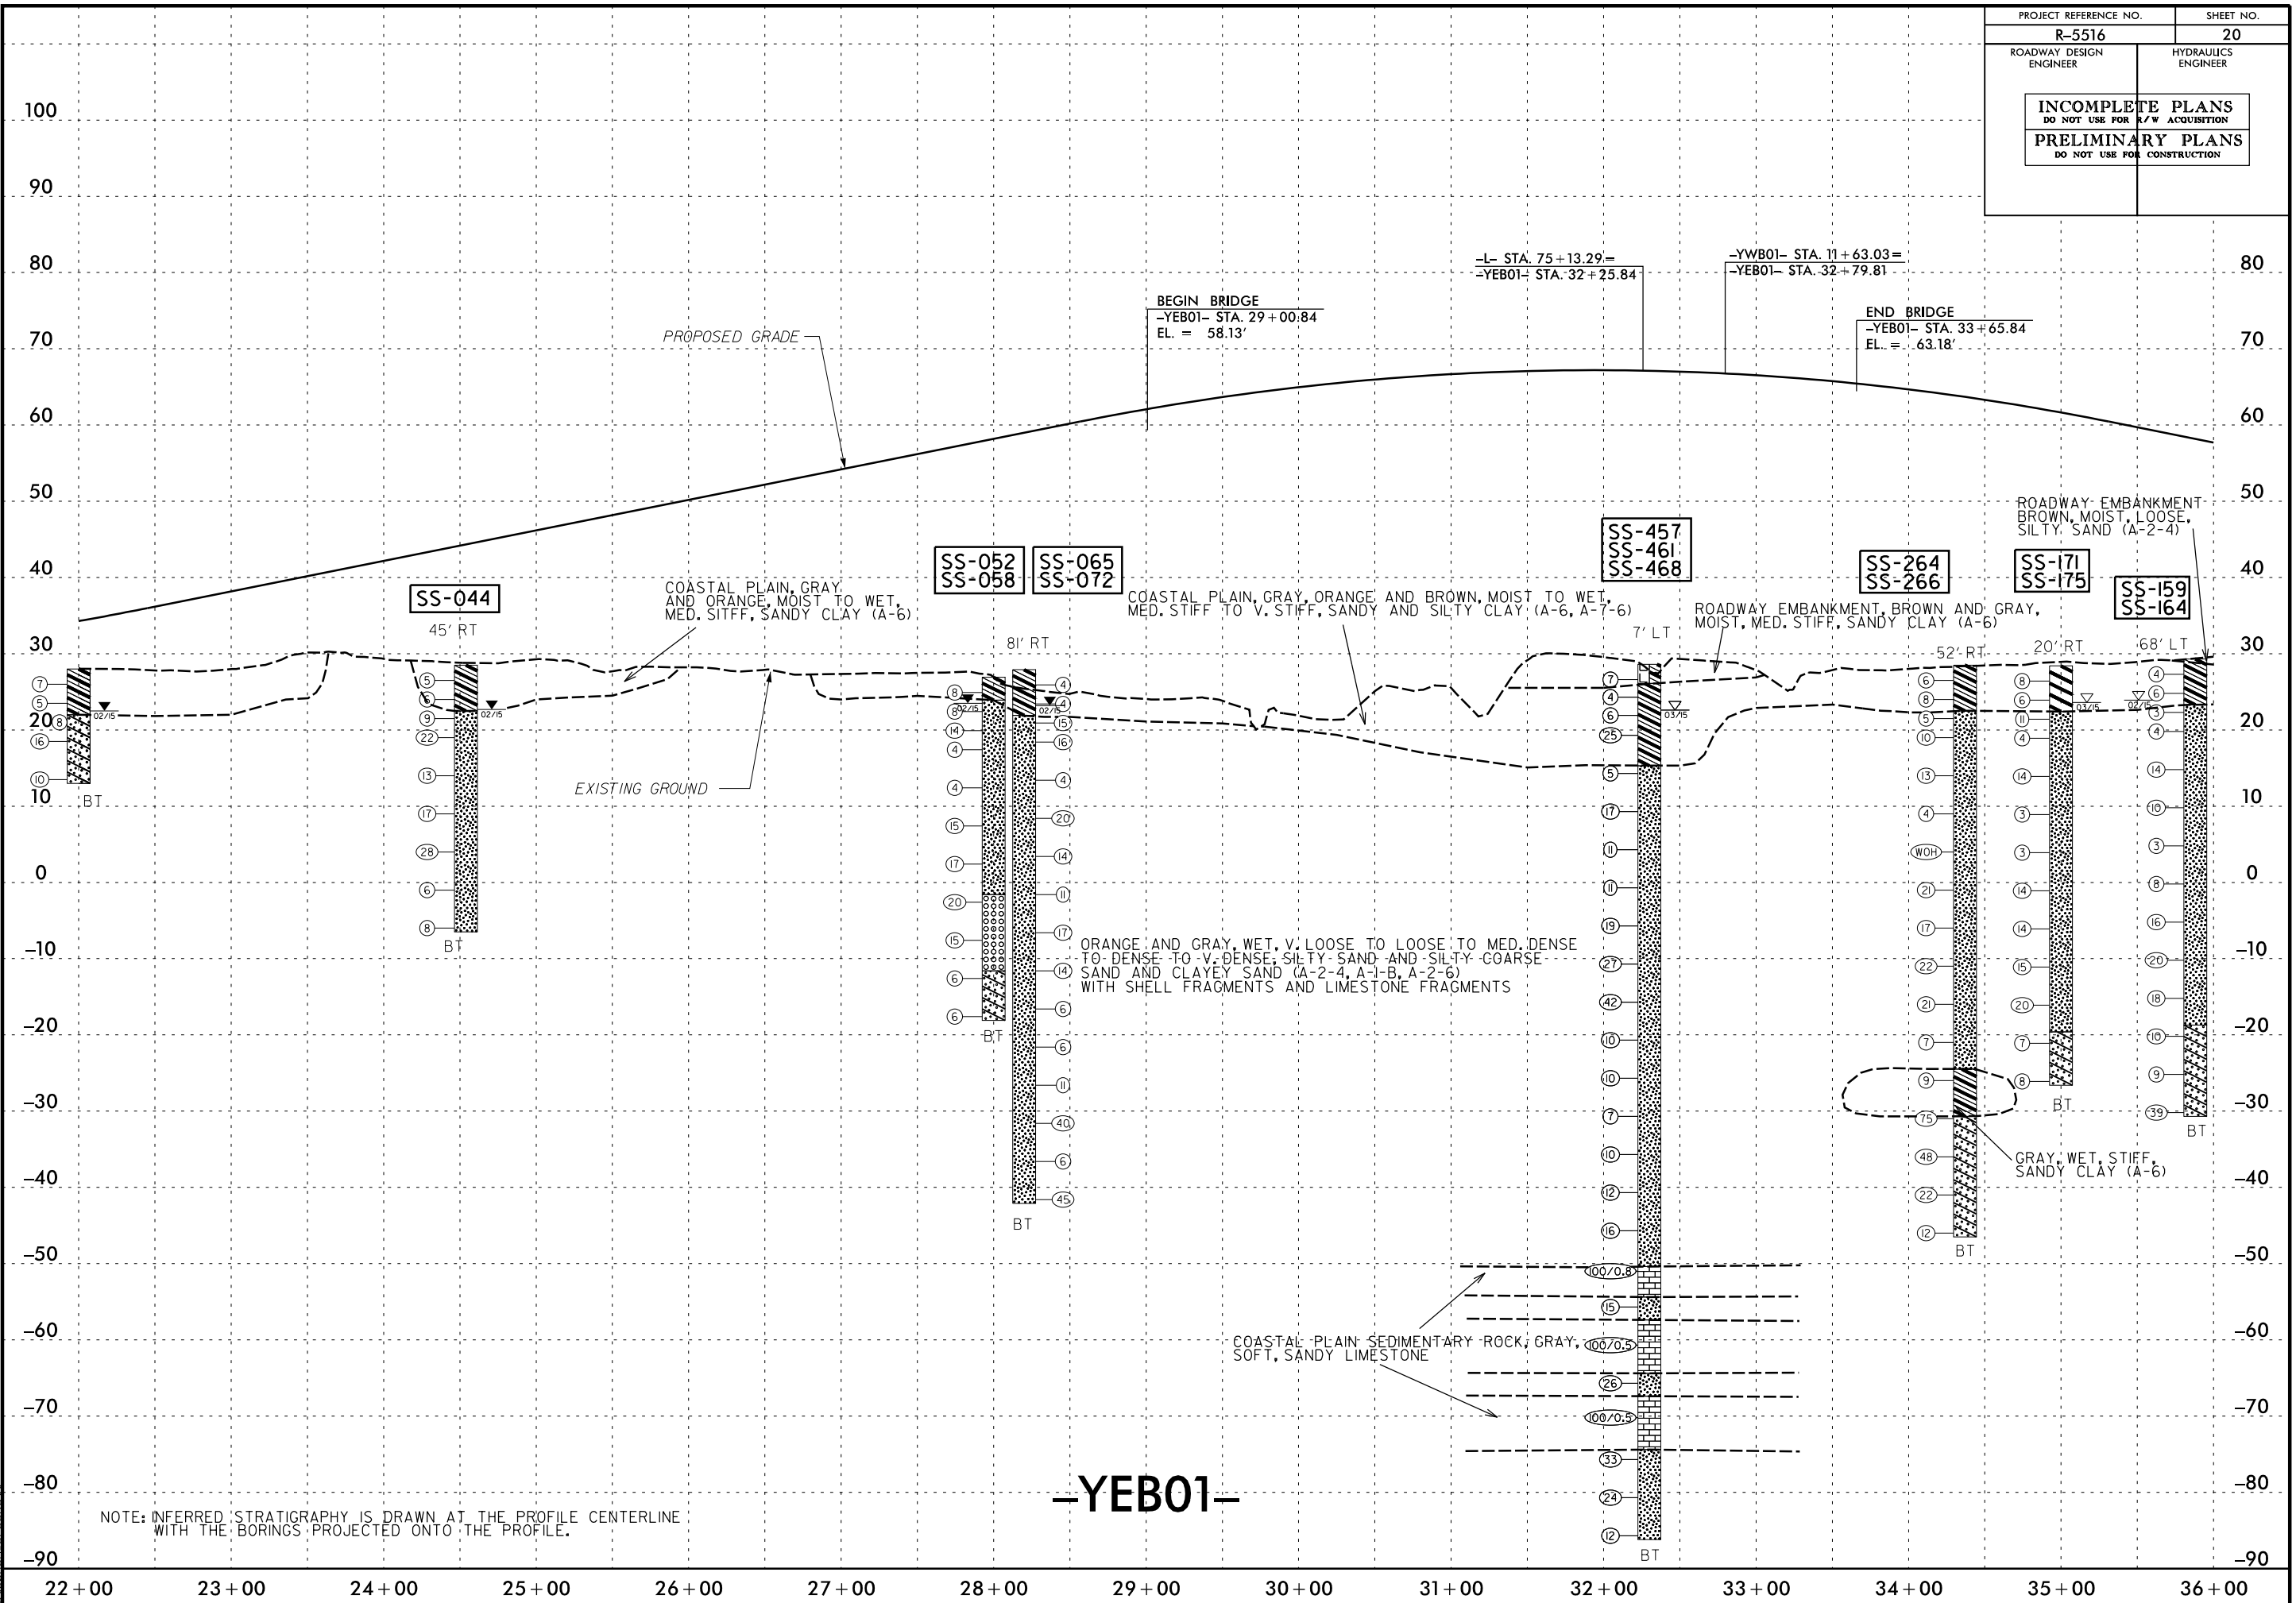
| PROJECT REFERENCE NO. | SHEET NO. |
|---|---|
| R-5516 | 20 |
| ROADWAY DESIGN ENGINEER | HYDRAULICS ENGINEER |

INCOMPLETE PLANS
DO NOT USE FOR R/W ACQUISITION
PRELIMINARY PLANS
DO NOT USE FOR CONSTRUCTION

100
90
80
70
60
50
40
30
20
10
0
-10
-20
-30
-40
-50
-60
-70
-80
-90

PROPOSED GRADE

BEGIN BRIDGE
-YEB01- STA. 29+00.84
EL. = 58.13'

-L- STA. 75+13.29=
-YEB01- STA. 32+25.84

-YWB01- STA. 11+63.03=
-YEB01- STA. 32+79.81

END BRIDGE
-YEB01- STA. 33+65.84
EL. = 63.18'

ROADWAY EMBANKMENT BROWN, MOIST, LOOSE, SILTY SAND (A-2-4)

SS-044
45' RT

COASTAL PLAIN, GRAY AND ORANGE, MOIST TO WET, MED. SITFF, SANDY CLAY (A-6)

SS-052
SS-058

SS-065
SS-072

81' RT

COASTAL PLAIN, GRAY, ORANGE AND BROWN, MOIST TO WET, MED. STIFF TO V. STIFF, SANDY AND SILTY CLAY (A-6, A-7-6)

SS-457
SS-461
SS-468
7' LT

ROADWAY EMBANKMENT, BROWN AND GRAY, MOIST, MED. STIFF, SANDY CLAY (A-6)

SS-264
SS-266
52' RT

SS-171
SS-175
20' RT

SS-159
SS-164
68' LT

7 5 8 16 10 BT 02/15

5 6 9 22 13 17 28 6 8 BT 02/15

EXISTING GROUND

8 8 14 4 4 15 17 20 15 6 6 BT 02/15

4 4 15 16 4 20 14 11 17 14 6 6 11 40 6 45 BT 02/15

ORANGE AND GRAY, WET, V. LOOSE TO LOOSE TO MED. DENSE TO DENSE TO V. DENSE, SILTY SAND AND SILTY COARSE SAND AND CLAYEY SAND (A-2-4, A-1-B, A-2-6) WITH SHELL FRAGMENTS AND LIMESTONE FRAGMENTS

7 4 6 25 5 17 11 11 19 27 42 10 10 7 10 12 16 100/0.8 15 100/0.5 26 100/0.5 33 24 12 BT 03/15

6 8 5 10 13 4 WOH 21 17 22 21 7 9 75 48 22 12 BT

8 6 11 4 14 3 3 14 14 15 20 7 8 BT 03/15

4 6 3 4 14 10 3 8 16 20 18 10 9 39 BT 02/15

GRAY, WET, STIFF, SANDY CLAY (A-6)

COASTAL PLAIN SEDIMENTARY ROCK, GRAY, SOFT, SANDY LIMESTONE

-YEB01-

NOTE: INFERRED STRATIGRAPHY IS DRAWN AT THE PROFILE CENTERLINE WITH THE BORINGS PROJECTED ONTO THE PROFILE.

22+00 23+00 24+00 25+00 26+00 27+00 28+00 29+00 30+00 31+00 32+00 33+00 34+00 35+00 36+00